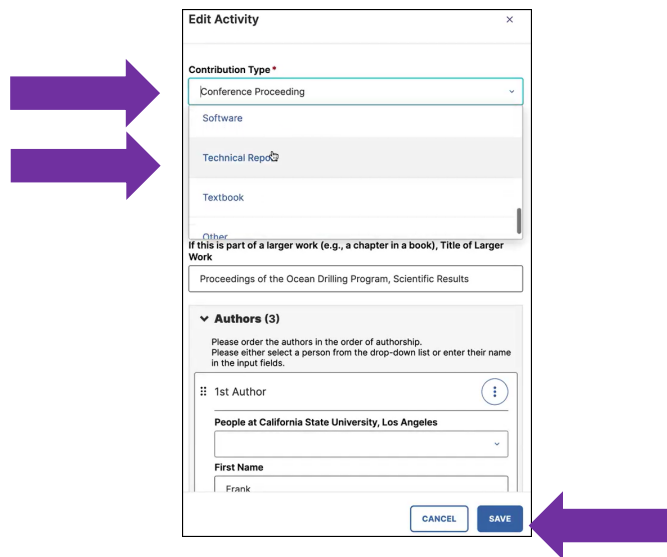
Edit Activity ×

Contribution Type *

Conference Proceeding

Software

Technical Repo

Textbook

Other

If this is part of a larger work (e.g., a chapter in a book), Title of Larger Work

Proceedings of the Ocean Drilling Program, Scientific Results

Authors (3)

Please order the authors in the order of authorship.
Please either select a person from the drop-down list or enter their name in the input fields.

1st Author

People at California State University, Los Angeles

First Name

Frank

CANCEL SAVE